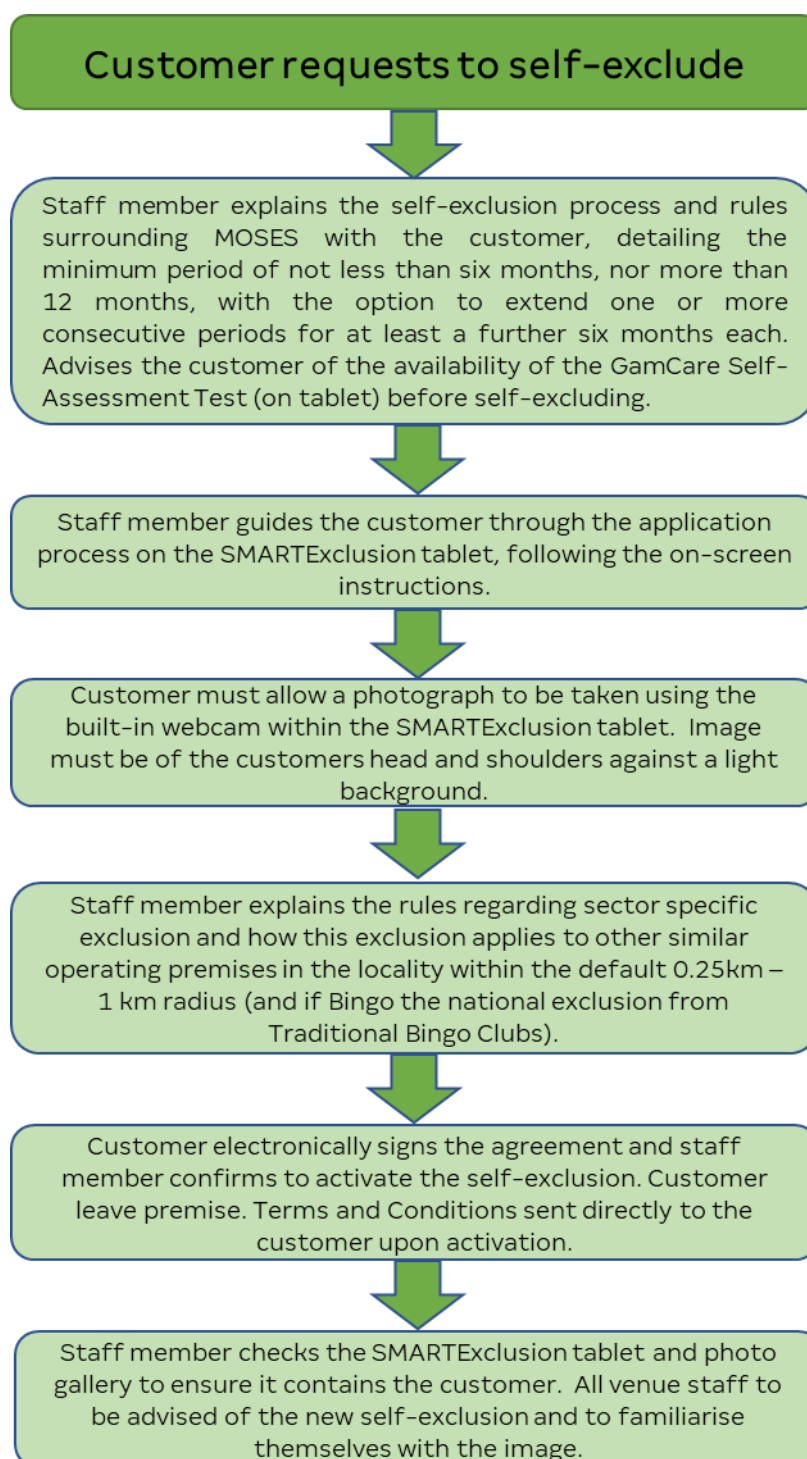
Customer requests to self-exclude

Staff member explains the self-exclusion process and rules surrounding MOSES with the customer, detailing the minimum period of not less than six months, nor more than 12 months, with the option to extend one or more consecutive periods for at least a further six months each. Advises the customer of the availability of the GamCare Self-Assessment Test (on tablet) before self-excluding.

Staff member guides the customer through the application process on the SMARTExclusion tablet, following the on-screen instructions.

Customer must allow a photograph to be taken using the built-in webcam within the SMARTExclusion tablet. Image must be of the customers head and shoulders against a light background.

Staff member explains the rules regarding sector specific exclusion and how this exclusion applies to other similar operating premises in the locality within the default 0.25km – 1 km radius (and if Bingo the national exclusion from Traditional Bingo Clubs).

Customer electronically signs the agreement and staff member confirms to activate the self-exclusion. Customer leave premise. Terms and Conditions sent directly to the customer upon activation.

Staff member checks the SMARTExclusion tablet and photo gallery to ensure it contains the customer. All venue staff to be advised of the new self-exclusion and to familiarise themselves with the image.